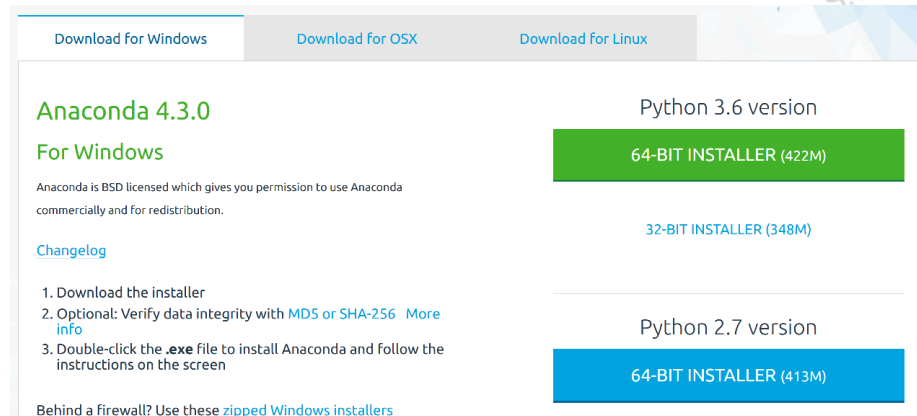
Download for Windows
Download for OSX
Download for Linux

Anaconda 4.3.0

For Windows

Anaconda is BSD licensed which gives you permission to use Anaconda commercially and for redistribution.

Changelog

1. Download the installer
2. Optional: Verify data integrity with MD5 or SHA-256 More info
3. Double-click the .exe file to install Anaconda and follow the instructions on the screen

Behind a firewall? Use these zipped Windows installers

Python 3.6 version

64-BIT INSTALLER (422M)

32-BIT INSTALLER (348M)

Python 2.7 version

64-BIT INSTALLER (413M)